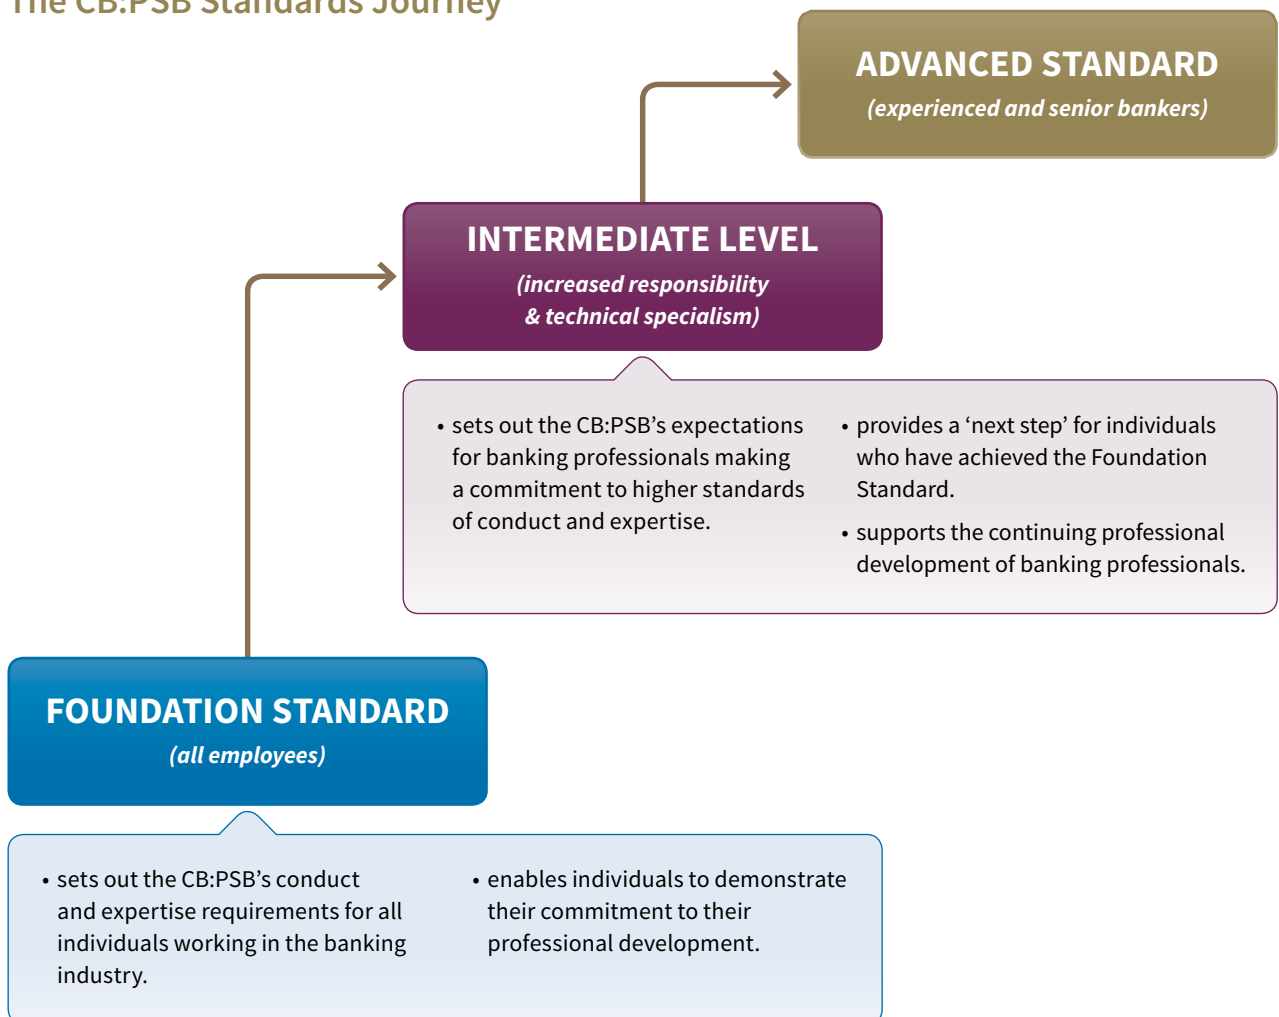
The CB:PSB Standards Journey

ADVANCED STANDARD
(experienced and senior bankers)

INTERMEDIATE LEVEL
(increased responsibility & technical specialism)

• sets out the CB:PSB's expectations for banking professionals making a commitment to higher standards of conduct and expertise.

• provides a 'next step' for individuals who have achieved the Foundation Standard.

• supports the continuing professional development of banking professionals.

FOUNDATION STANDARD
(all employees)

• sets out the CB:PSB's conduct and expertise requirements for all individuals working in the banking industry.

• enables individuals to demonstrate their commitment to their professional development.